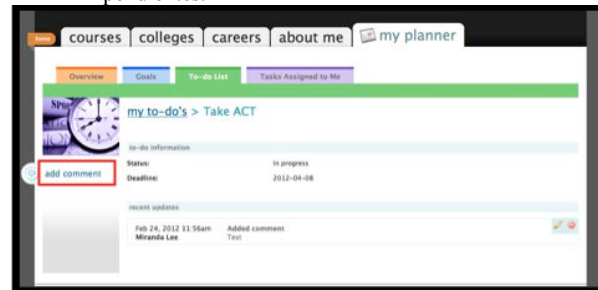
home

courses colleges careers about me my planner

Overview Goals To-do List Tasks Assigned to Me

my to-do's > Take ACT

to-do information

Status: In progress

Deadline: 2012-04-08

add comment

recent updates

Feb 24, 2012 11:56am Added comment
Miranda Lee Test